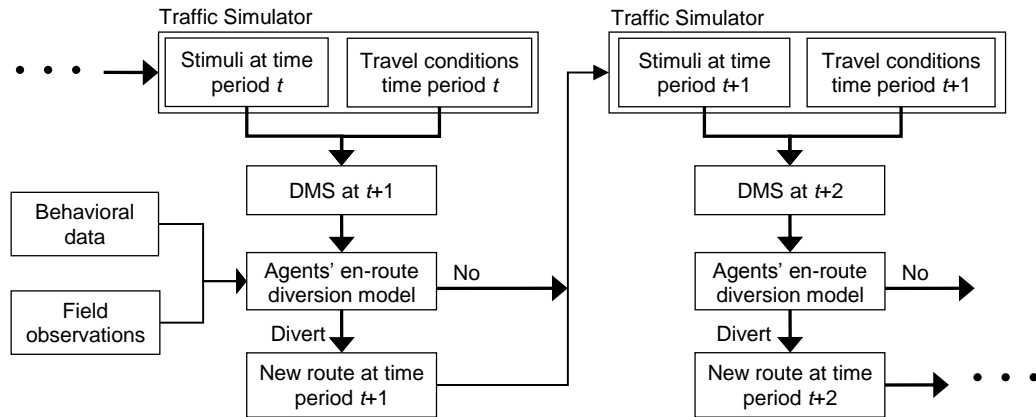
Traffic Simulator

• • •

Stimuli at time period $t$

Travel conditions time period $t$

DMS at $t$+1

Behavioral data

Field observations

Agents' en-route diversion model

No

Divert

New route at time period $t$+1

Traffic Simulator

Stimuli at time period $t$+1

Travel conditions time period $t$+1

DMS at $t$+2

Agents' en-route diversion model

No

Divert

New route at time period $t$+2

• • •